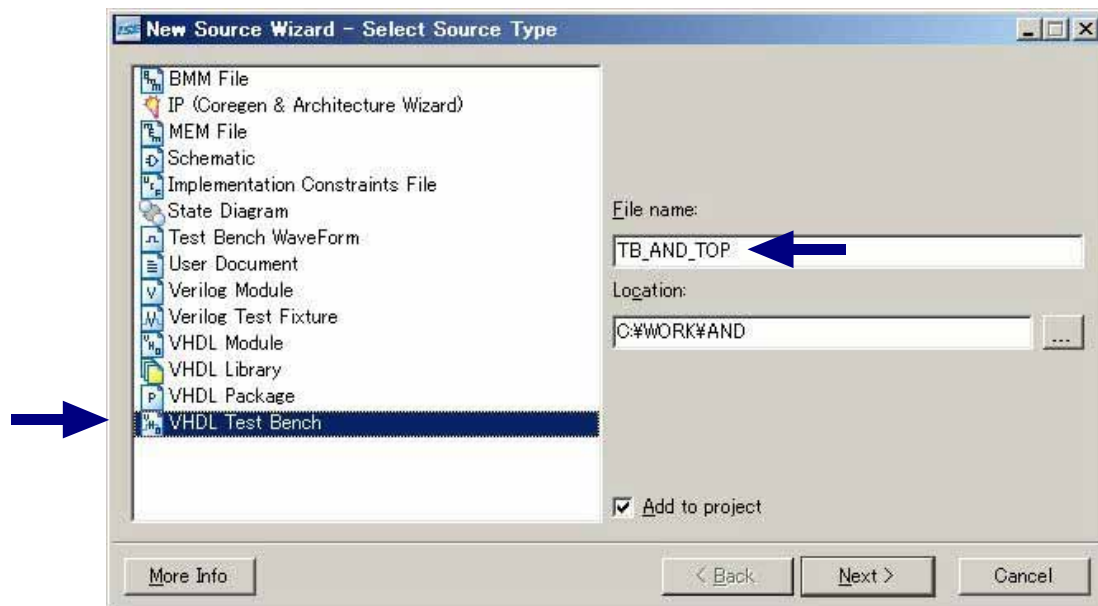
New Source Wizard - Select Source Type

BMM File
IP (Coregen & Architecture Wizard)
MEM File
Schematic
Implementation Constraints File
State Diagram
Test Bench WaveForm
User Document
Verilog Module
Verilog Test Fixture
VHDL Module
VHDL Library
VHDL Package
VHDL Test Bench

File name:
TB_AND_TOP
Location:
C:¥WORK¥AND
...

Add to project

More Info
< Back
Next >
Cancel